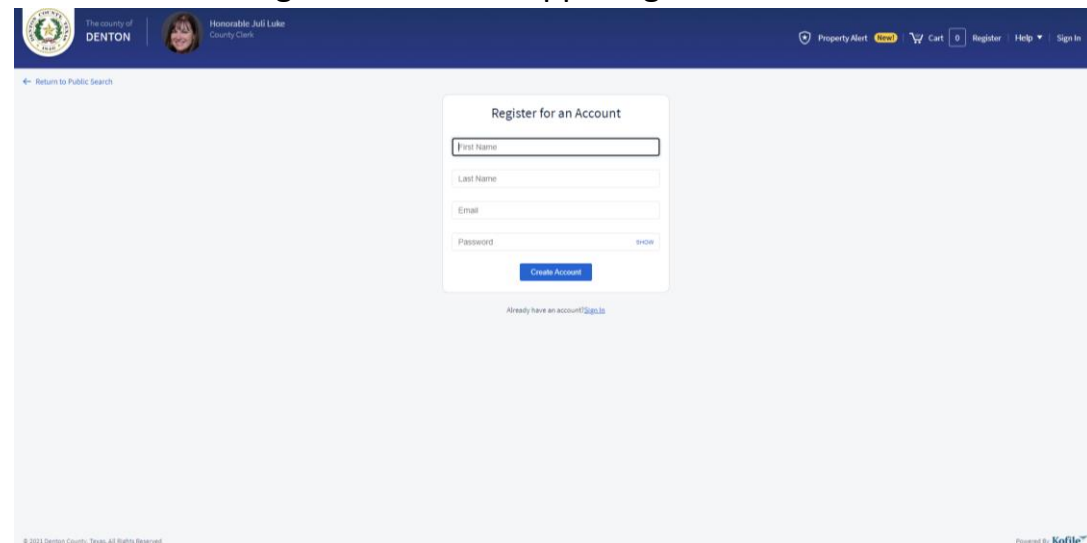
The county of
DENTON

Honorable Juli Luke
County Clerk

Property Alert New! Cart 0 Register Help ▼ Sign In

← Return to Public Search

Register for an Account

First Name

Last Name

Email

Password SHOW

Create Account

Already have an account? Sign In

© 2021 Denton County, Texas. All Rights Reserved

Powered By Kofile